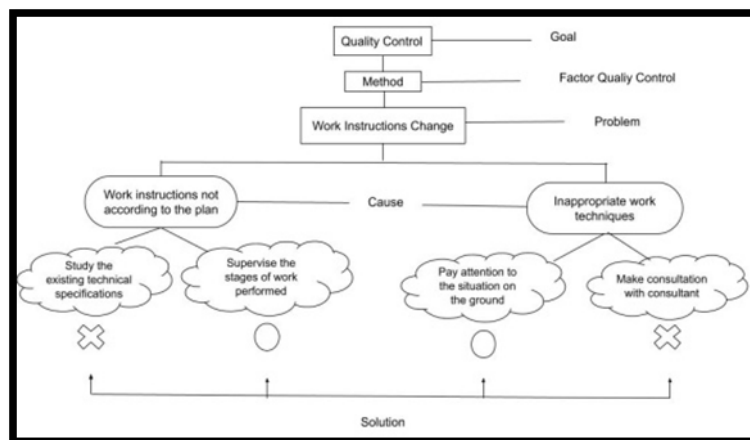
Quality Control
Goal

Method
Factor Qualiy Control

Work Instructions Change
Problem

Work instructions not according to the plan

Cause

Inappropriate work techniques

Study the existing technical specifications

Supervise the stages of work performed

Pay attention to the situation on the ground

Make consultation with consultant

Solution